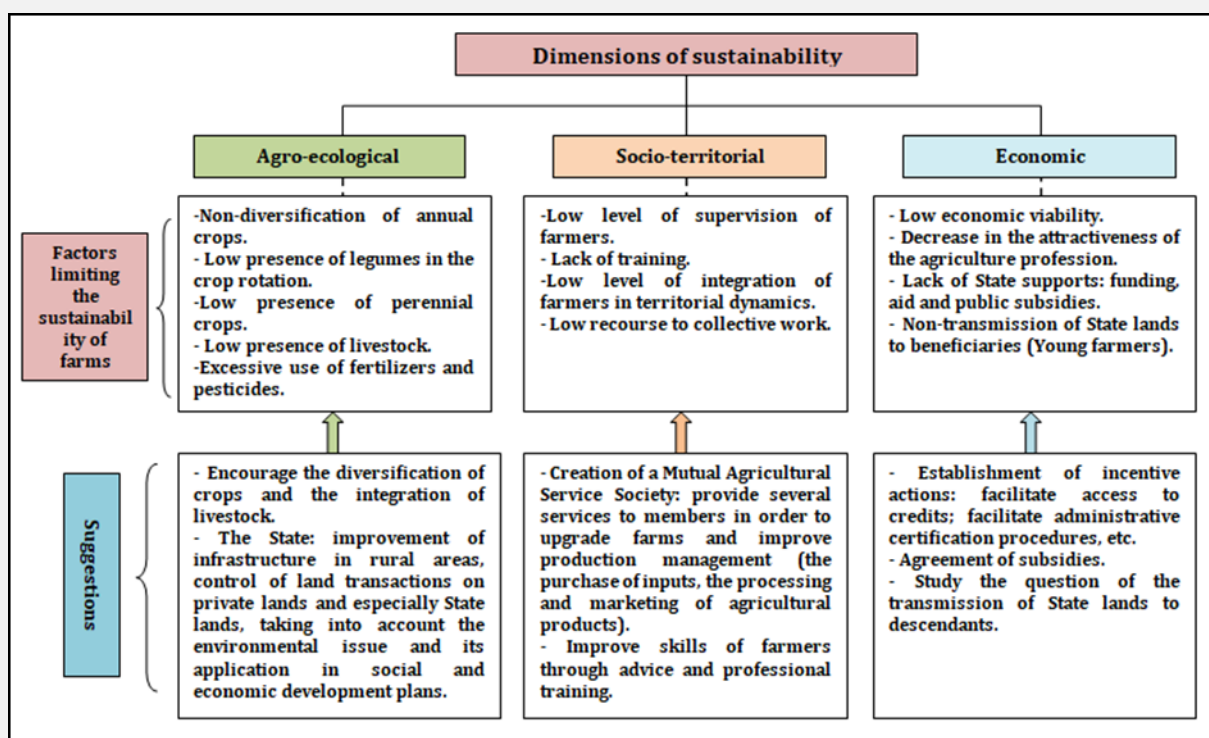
Dimensions of sustainability

Agro-ecological

Socio-territorial

Economic

Factors limiting the sustainability of farms

-Non-diversification of annual crops.
- Low presence of legumes in the crop rotation.
-Low presence of perennial crops.
- Low presence of livestock.
-Excessive use of fertilizers and pesticides.

-Low level of supervision of farmers.
- Lack of training.
-Low level of integration of farmers in territorial dynamics.
- Low recourse to collective work.

- Low economic viability.
- Decrease in the attractiveness of the agriculture profession.
- Lack of State supports: funding, aid and public subsidies.
- Non-transmission of State lands to beneficiaries (Young farmers).

Suggestions

- Encourage the diversification of crops and the integration of livestock.
- The State: improvement of infrastructure in rural areas, control of land transactions on private lands and especially State lands, taking into account the environmental issue and its application in social and economic development plans.

- Creation of a Mutual Agricultural Service Society: provide several services to members in order to upgrade farms and improve production management (the purchase of inputs, the processing and marketing of agricultural products).
- Improve skills of farmers through advice and professional training.

- Establishment of incentive actions: facilitate access to credits; facilitate administrative certification procedures, etc.
- Agreement of subsidies.
- Study the question of the transmission of State lands to descendants.